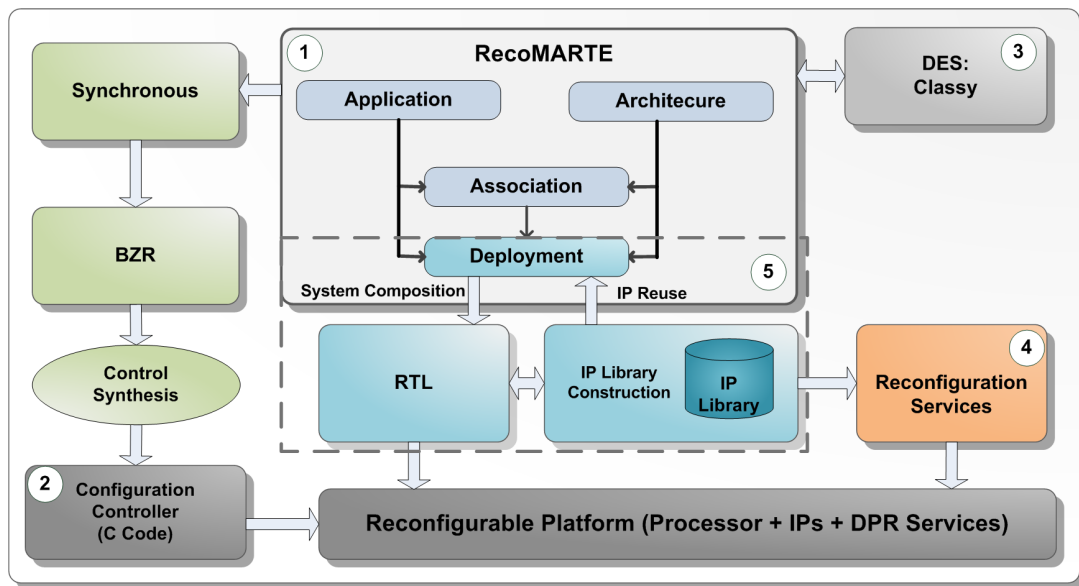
Synchronous

1

RecoMARTE

Application

Architecure

3

DES: Classy

Association

BZR

Deployment

5

System Composition

IP Reuse

Control Synthesis

RTL

IP Library Construction

IP Library

4

Reconfiguration Services

2

Configuration Controller (C Code)

Reconfigurable Platform (Processor + IPs + DPR Services)